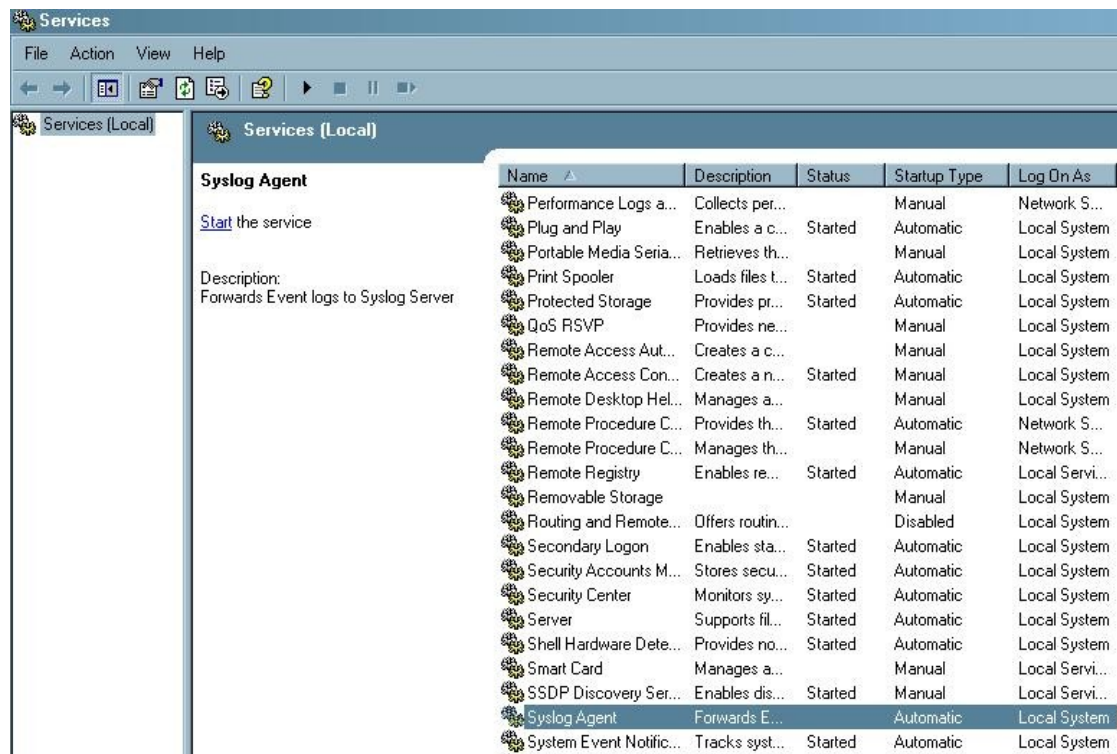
Services

File Action View Help

Services (Local)

Services (Local)

Syslog Agent

Start the service

Description:
Forwards Event logs to Syslog Server

| Name | Description | Status | Startup Type | Log On As |
|---|---|---|---|---|
| Performance Logs a... | Collects per... | | Manual | Network S... |
| Plug and Play | Enables a c... | Started | Automatic | Local System |
| Portable Media Seria... | Retrieves th... | | Manual | Local System |
| Print Spooler | Loads files t... | Started | Automatic | Local System |
| Protected Storage | Provides pr... | Started | Automatic | Local System |
| QoS RSVP | Provides ne... | | Manual | Local System |
| Remote Access Aut... | Creates a c... | | Manual | Local System |
| Remote Access Con... | Creates a n... | Started | Manual | Local System |
| Remote Desktop Hel... | Manages a... | | Manual | Local System |
| Remote Procedure C... | Provides th... | Started | Automatic | Network S... |
| Remote Procedure C... | Manages th... | | Manual | Network S... |
| Remote Registry | Enables re... | Started | Automatic | Local Servi... |
| Removable Storage | | | Manual | Local System |
| Routing and Remote... | Offers routin... | | Disabled | Local System |
| Secondary Logon | Enables sta... | Started | Automatic | Local System |
| Security Accounts M... | Stores secu... | Started | Automatic | Local System |
| Security Center | Monitors sy... | Started | Automatic | Local System |
| Server | Supports fil... | Started | Automatic | Local System |
| Shell Hardware Dete... | Provides no... | Started | Automatic | Local System |
| Smart Card | Manages a... | | Manual | Local Servi... |
| SSDP Discovery Ser... | Enables dis... | Started | Manual | Local Servi... |
| Syslog Agent | Forwards E... | | Automatic | Local System |
| System Event Notific... | Tracks syst... | Started | Automatic | Local System |